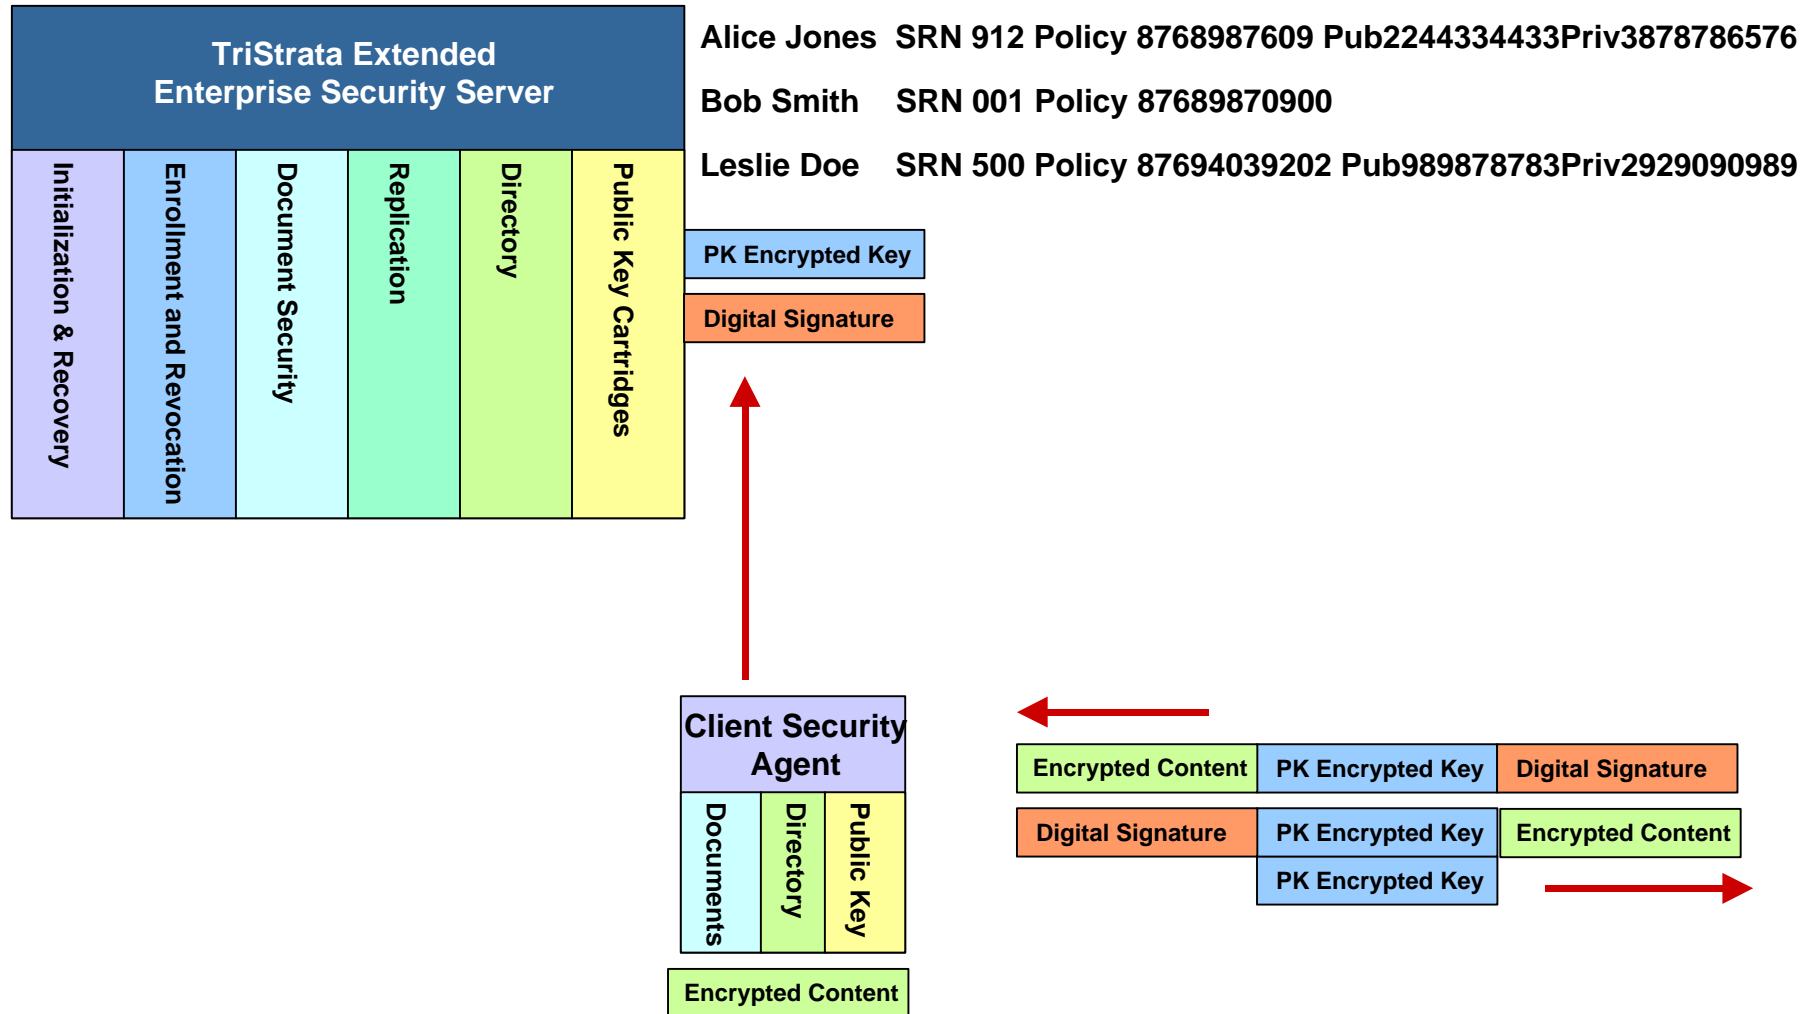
TriStrata Extended
Enterprise Security Server

Initialization & Recovery

Enrollment and Revocation

Document Security

Replication

Directory

Public Key Cartridges

Alice Jones SRN 912 Policy 8768987609 Pub2244334433Priv3878786576

Bob Smith SRN 001 Policy 87689870900

Leslie Doe SRN 500 Policy 87694039202 Pub989878783Priv2929090989

PK Encrypted Key

Digital Signature

Client Security Agent

Documents

Directory

Public Key

Encrypted Content

| Encrypted Content | PK Encrypted Key | Digital Signature |
|---|---|---|
| Digital Signature | PK Encrypted Key | Encrypted Content |
| | PK Encrypted Key | |